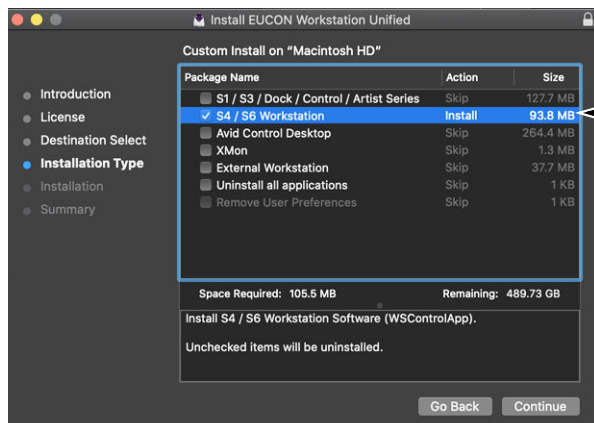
Install EUCON Workstation Unified

Custom Install on "Macintosh HD"

Introduction
License
Destination Select
Installation Type
Installation
Summary

| Package Name | Action | Size |
|---|---|---|
| S1 / S3 / Dock / Control / Artist Series | Skip | 127.7 MB |
| ✓ S4 / S6 Workstation | Install | 93.8 MB |
| Avid Control Desktop | Skip | 264.4 MB |
| XMon | Skip | 1.3 MB |
| External Workstation | Skip | 37.7 MB |
| Uninstall all applications | Skip | 1 KB |
| Remove User Preferences | Skip | 1 KB |

Space Required: 105.5 MB Remaining: 489.73 GB

Install S4 / S6 Workstation Software (WSControlApp).

Unchecked items will be uninstalled.

Go Back Continue